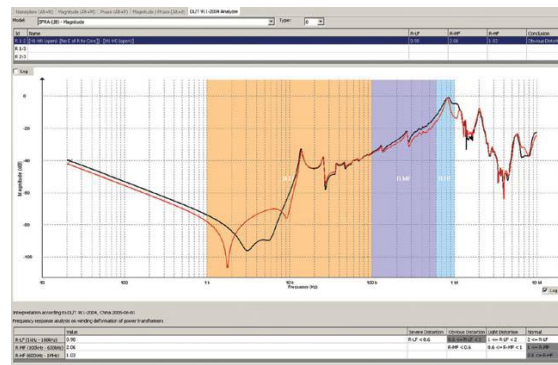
Nameplate (dB+45) | Magnitude (dB+45) | Phase (dB+45) | Magnitude / Phase (dB+45) | DL/T 911-2004 Analysis

Model: [FRA (dB) > Magnitude] Type: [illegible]

| Nr | Name | R-LF | R-MF | R-HF | Conclusion |
|---|---|---|---|---|---|
| R 1-2 | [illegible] | 0.90 | 2.08 | 1.03 | Obvious Distortion |
| R 1-3 | | | | | |
| R 2-3 | | | | | |

Log

0

-20

-40

-60

-80

-100

Magnitude (dB)

R-LF

R-MF

R-HF

10

100

1 k

10 k

100 k

1 M

Frequency (Hz)

Log

Interpretation according to DL/T 911-2004, China 2005-06-01

Frequency response analysis on winding deformation of power transformers

| | Value | Severe Distortion | Obvious Distortion | Light Distortion | Normal |
|---|---|---|---|---|---|
| R-LF (1 kHz - 100 kHz) | 0.90 | R-LF < 0.6 | 0.6 <= R-LF < 1.0 | 1 <= R-LF < 2 | 2 <= R-LF |
| R-MF (100 kHz - 600 kHz) | 2.08 | | R-MF < 0.6 | 0.6 <= R-MF < 1 | 1 <= R-MF |
| R-HF (600 kHz - 1 MHz) | 1.03 | | | | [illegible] |